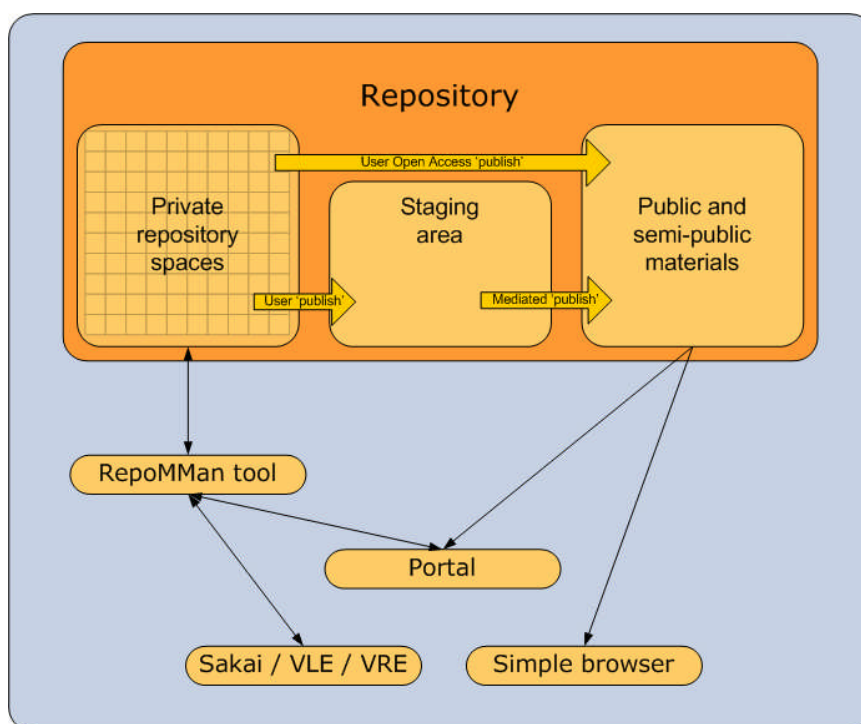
Repository

User Open Access 'publish'

Private repository spaces

Staging area

Public and semi-public materials

User 'publish'

Mediated 'publish'

RepoMMan tool

Portal

Sakai / VLE / VRE

Simple browser